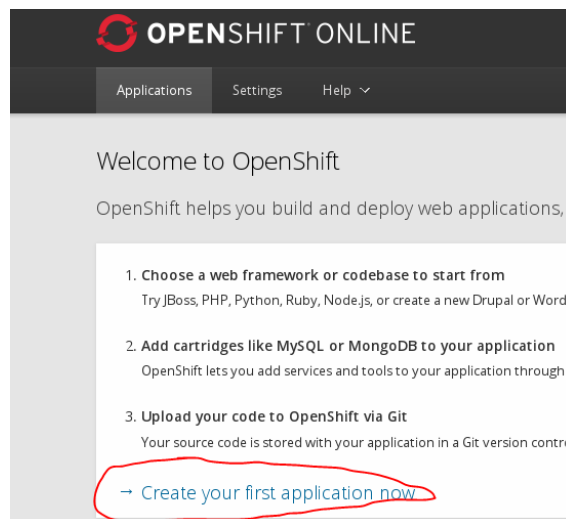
OPENSHIFT ONLINE

Applications Settings Help

Welcome to OpenShift

OpenShift helps you build and deploy web applications,

1. Choose a web framework or codebase to start from
Try JBoss, PHP, Python, Ruby, Node.js, or create a new Drupal or Word

2. Add cartridges like MySQL or MongoDB to your application
OpenShift lets you add services and tools to your application through

3. Upload your code to OpenShift via Git
Your source code is stored with your application in a Git version contr

→ Create your first application now